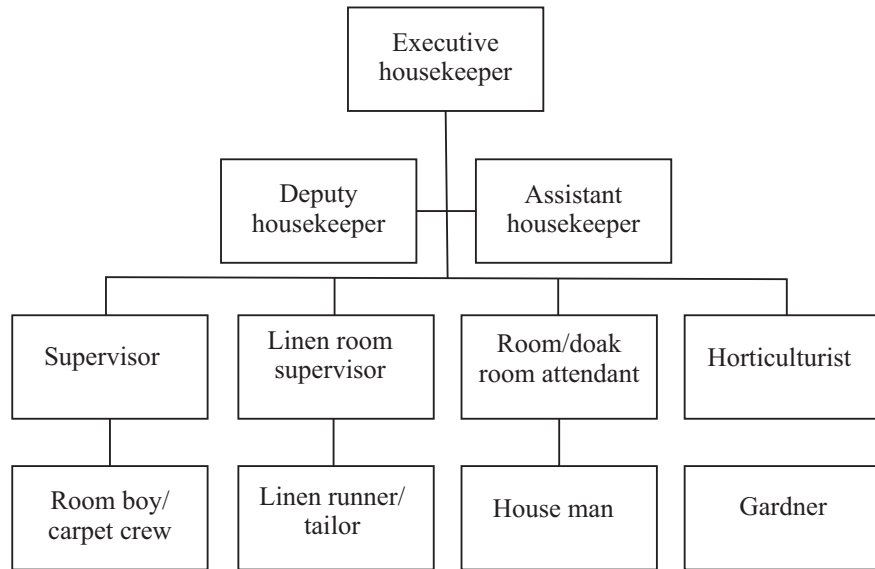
Executive housekeeper

Deputy housekeeper

Assistant housekeeper

Supervisor

Linen room supervisor

Room/doak room attendant

Horticulturist

Room boy/ carpet crew

Linen runner/ tailor

House man

Gardner